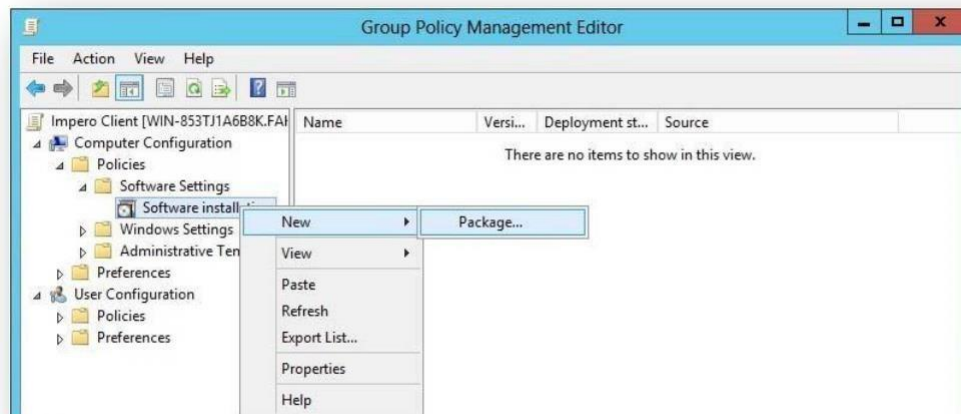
Group Policy Management Editor

File Action View Help

Impero Client [WIN-853TJ1A6B8K.FAI
Computer Configuration
Policies
Software Settings
Software installa
Windows Settings
Administrative Ten
Preferences
User Configuration
Policies
Preferences

| Name | Versi... | Deployment st... | Source |
|---|---|---|---|

There are no items to show in this view.

New
View
Paste
Refresh
Export List...
Properties
Help

Package...